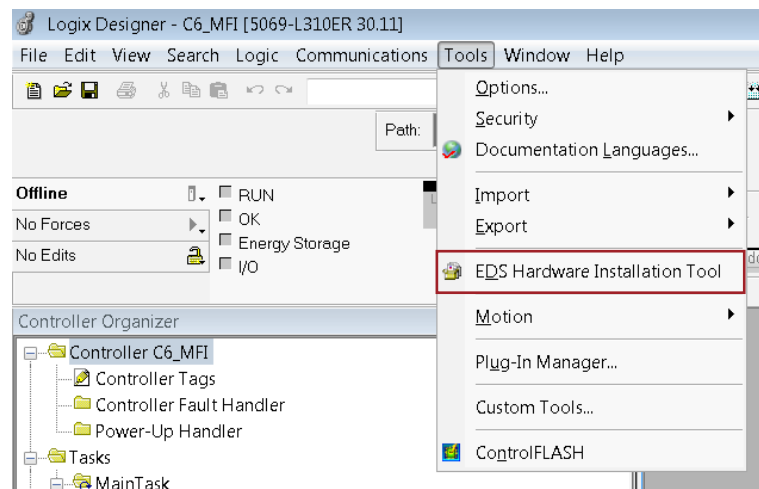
Logix Designer - C6_MFI [5069-L310ER 30.11]

File Edit View Search Logic Communications Tools Window Help

Path:

Offline
No Forces
No Edits

RUN
OK
Energy Storage
I/O

Controller Organizer

Controller C6_MFI
Controller Tags
Controller Fault Handler
Power-Up Handler
Tasks
MainTask

Options...
Security
Documentation Languages...
Import
Export
EDS Hardware Installation Tool
Motion
Plug-In Manager...
Custom Tools...
ControlFLASH